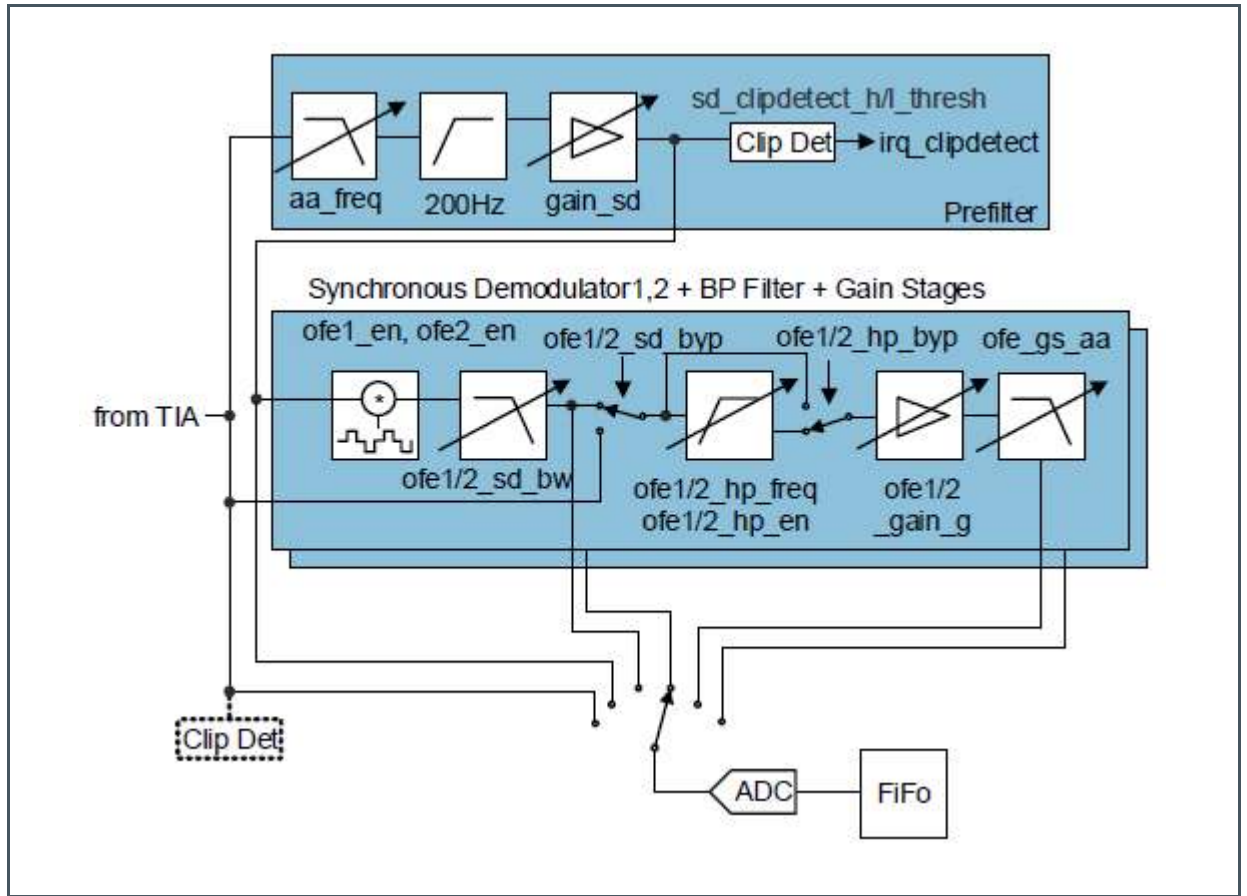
sd_clipdetect_h/l_thresh

Clip Det

irq_clipdetect

aa_freq

200Hz

gain_sd

Prefilter

Synchronous Demodulator1,2 + BP Filter + Gain Stages

ofe1_en, ofe2_en

ofe1/2_sd_byp

ofe1/2_hp_byp

ofe_gs_aa

from TIA

*

ofe1/2_sd_bw

ofe1/2_hp_freq
ofe1/2_hp_en

ofe1/2
_gain_g

Clip Det

ADC

FiFo